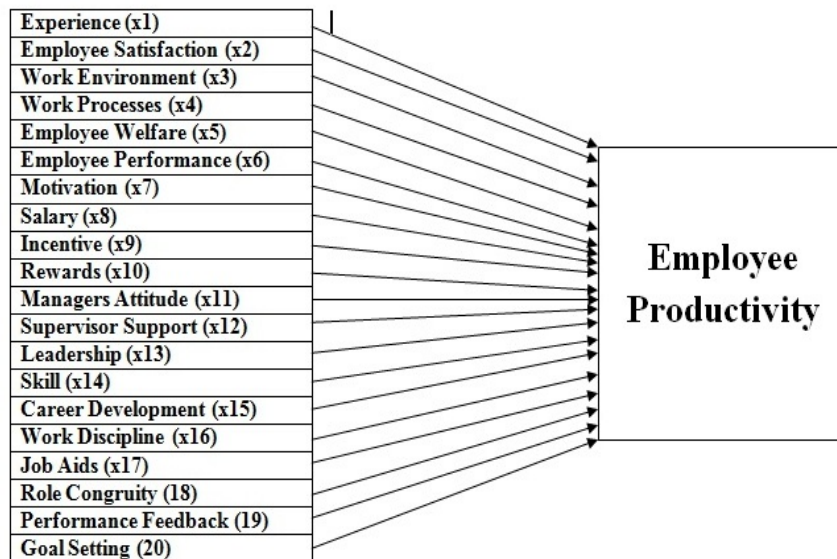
Experience (x1)
Employee Satisfaction (x2)
Work Environment (x3)
Work Processes (x4)
Employee Welfare (x5)
Employee Performance (x6)
Motivation (x7)
Salary (x8)
Incentive (x9)
Rewards (x10)
Managers Attitude (x11)
Supervisor Support (x12)
Leadership (x13)
Skill (x14)
Career Development (x15)
Work Discipline (x16)
Job Aids (x17)
Role Congruity (18)
Performance Feedback (19)
Goal Setting (20)

Employee Productivity